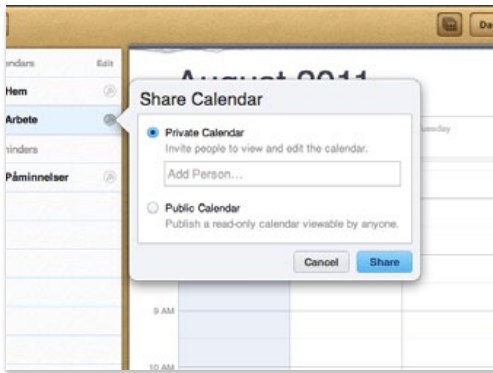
ndars
Edit
Hem
Arbete
ninders
Påminnelser

Da

August 2011

Share Calendar

Private Calendar
Invite people to view and edit the calendar.
Add Person...

Public Calendar
Publish a read-only calendar viewable by anyone.

Cancel
Share

esday

9 AM
10 AM